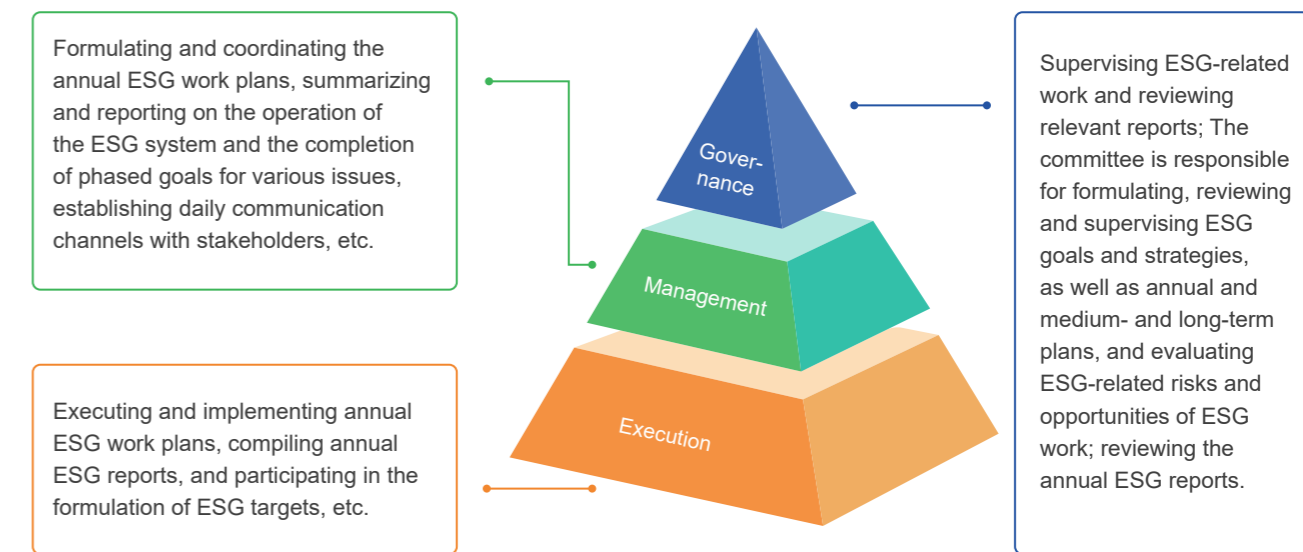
Formulating and coordinating the annual ESG work plans, summarizing and reporting on the operation of the ESG system and the completion of phased goals for various issues, establishing daily communication channels with stakeholders, etc.

Governance

Management

Execution

Supervising ESG-related work and reviewing relevant reports; The committee is responsible for formulating, reviewing and supervising ESG goals and strategies, as well as annual and medium- and long-term plans, and evaluating ESG-related risks and opportunities of ESG work; reviewing the annual ESG reports.

Executing and implementing annual ESG work plans, compiling annual ESG reports, and participating in the formulation of ESG targets, etc.